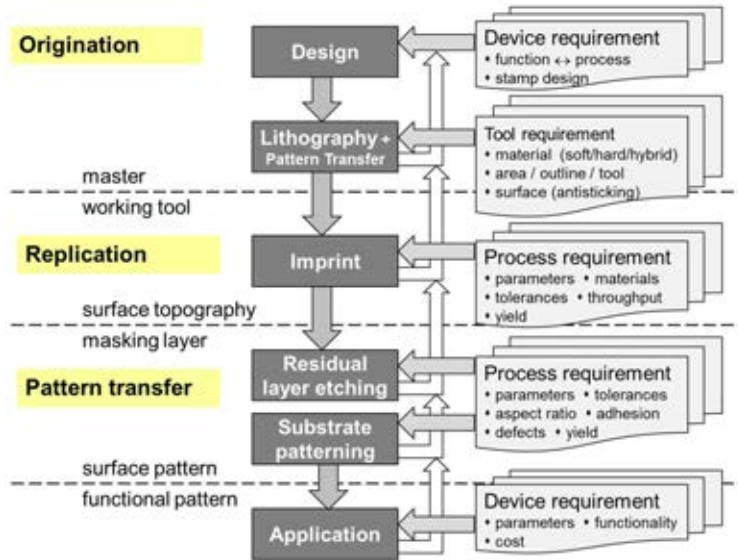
Origination

Design

Device requirement
• function ↔ process
• stamp design

Lithography + Pattern Transfer

Tool requirement
• material (soft/hard/hybrid)
• area / outline / tool
• surface (antisticking)

master

working tool

Replication

Imprint

Process requirement
• parameters • materials
• tolerances • throughput
• yield

surface topography

masking layer

Pattern transfer

Residual layer etching

Process requirement
• parameters • tolerances
• aspect ratio • adhesion
• defects • yield

Substrate patterning

surface pattern

functional pattern

Application

Device requirement
• parameters • functionality
• cost